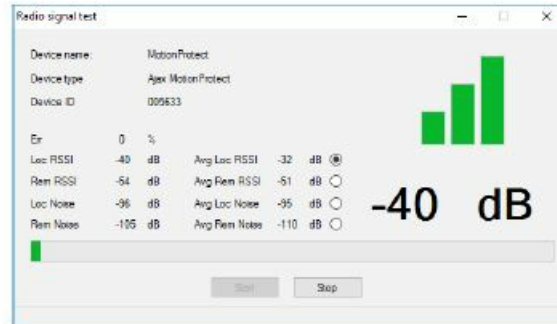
Radio signal test

Device name: MotionProtect
Device type Ajax MotionProtect
Device ID 005633

Er 0 %
Loc RSSI -40 dB Avg Loc RSSI -32 dB
Rem RSSI -54 dB Avg Rem RSSI -51 dB
Loc Noise -96 dB Avg Loc Noise -95 dB
Rem Noise -105 dB Avg Rem Noise -110 dB

-40 dB

Start Stop